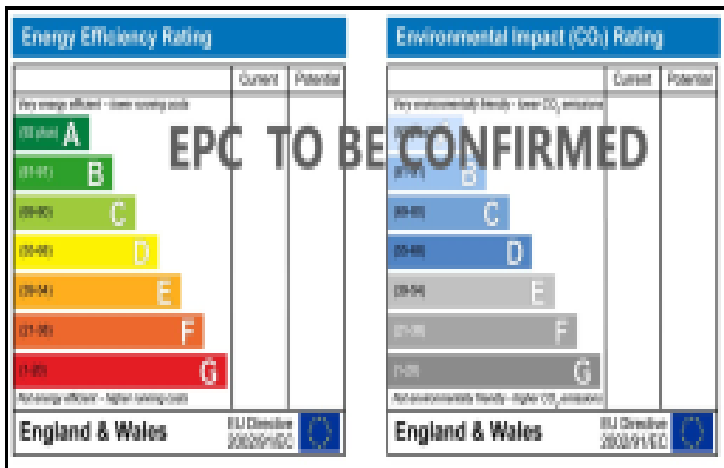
Energy Efficiency Rating

| | Current | Potential |
|---|---|---|
| Very energy efficient - lower running costs | | |
| (92 plus) A | | |
| (81-91) B | | |
| (69-80) C | | |
| (55-68) D | | |
| (39-54) E | | |
| (21-38) F | | |
| (1-20) G | | |
| Not energy efficient - higher running costs | | |

England & Wales EU Directive 2002/91/EC

Environmental Impact (CO₂) Rating

| | Current | Potential |
|---|---|---|
| Very environmentally friendly - lower CO₂ emissions | | |
| (92 plus) A | | |
| (81-91) B | | |
| (69-80) C | | |
| (55-68) D | | |
| (39-54) E | | |
| (21-38) F | | |
| (1-20) G | | |
| Not environmentally friendly - higher CO₂ emissions | | |

England & Wales EU Directive 2002/91/EC

EPC TO BE CONFIRMED